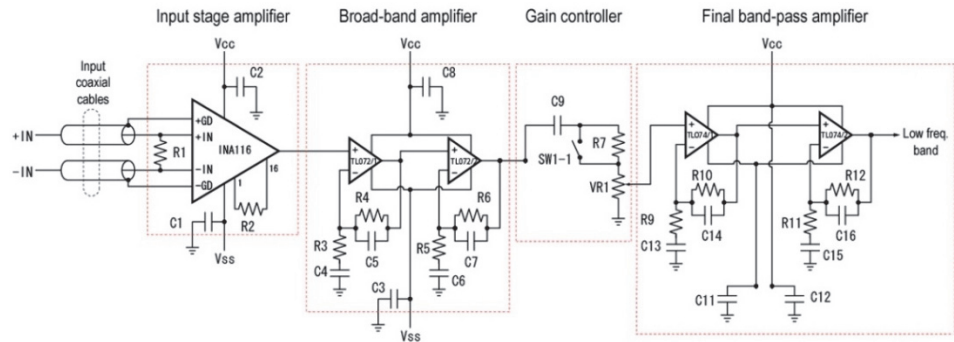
Input stage amplifier

Broad-band amplifier

Gain controller

Final band-pass amplifier

Input coaxial cables

+IN

-IN

Vcc

C2

+GD

+IN

-IN

-GD

INA116

1

16

R1

R2

C1

Vss

Vcc

C8

TL072/1

TL072/2

R4

R6

R3

C4

C5

R5

C6

C7

C3

Vss

C9

SW1-1

R7

VR1

Vcc

TL074/1

TL074/2

Low freq. band

R10

R12

R9

C13

C14

R11

C16

C15

C11

C12